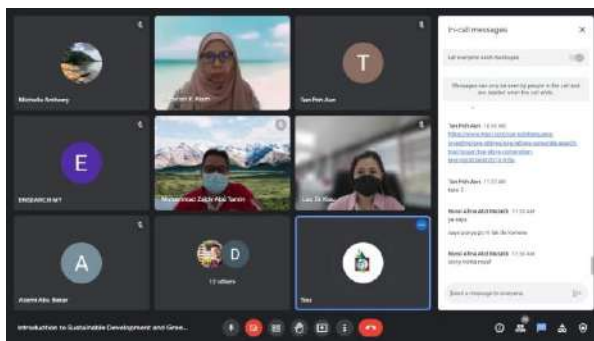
Michelle Anthony

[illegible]

Tan Poh Aun

T

E

ENSEARCH M7

Muhammad Zakir Abd Tamin

Lau Ti Kiat

A

Azami Abu Bakar

D

12 others

You

In-call messages

Let everyone send messages

Messages can only be seen by people in the call and are deleted when the call ends.

Tan Poh Aun 11:10 AM
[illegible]

Tan Poh Aun 11:12 AM
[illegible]

Nurul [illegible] 11:16 AM
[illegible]

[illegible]

Nurul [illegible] 11:16 AM
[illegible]

Send a message to everyone

Introduction to Sustainable Development and Gree...